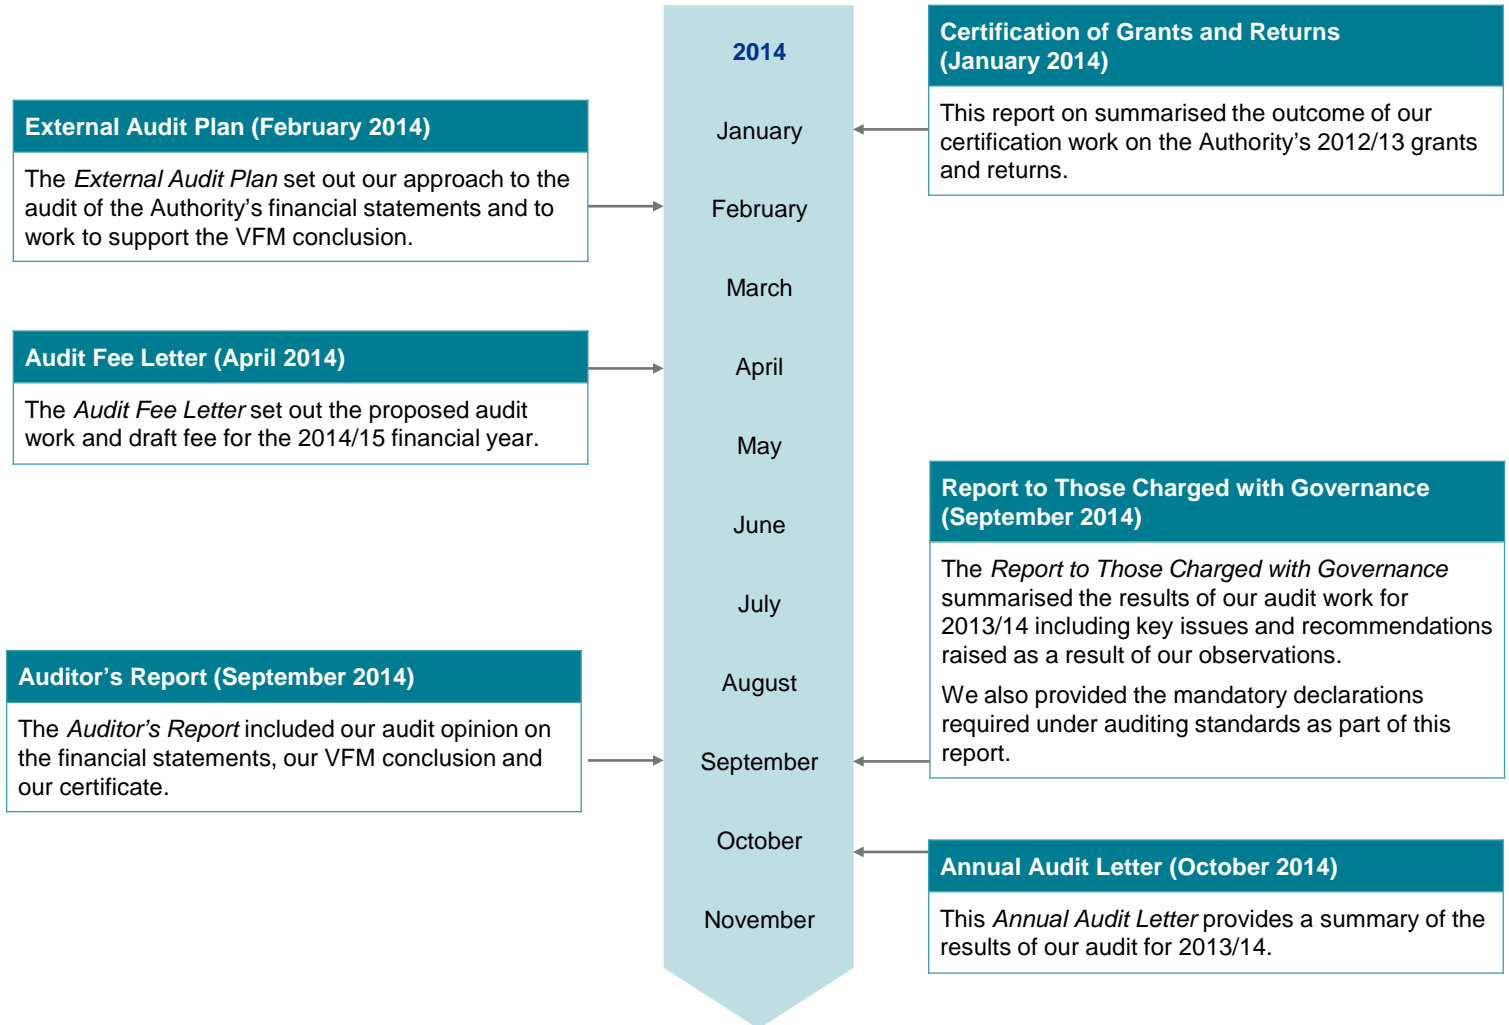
2014

Certification of Grants and Returns (January 2014)

This report on summarised the outcome of our certification work on the Authority's 2012/13 grants and returns.

External Audit Plan (February 2014)

The *External Audit Plan* set out our approach to the audit of the Authority's financial statements and to work to support the VFM conclusion.

January

February

March

Audit Fee Letter (April 2014)

The *Audit Fee Letter* set out the proposed audit work and draft fee for the 2014/15 financial year.

April

May

June

Report to Those Charged with Governance (September 2014)

The *Report to Those Charged with Governance* summarised the results of our audit work for 2013/14 including key issues and recommendations raised as a result of our observations.

We also provided the mandatory declarations required under auditing standards as part of this report.

July

Auditor's Report (September 2014)

The *Auditor's Report* included our audit opinion on the financial statements, our VFM conclusion and our certificate.

August

September

October

Annual Audit Letter (October 2014)

This *Annual Audit Letter* provides a summary of the results of our audit for 2013/14.

November